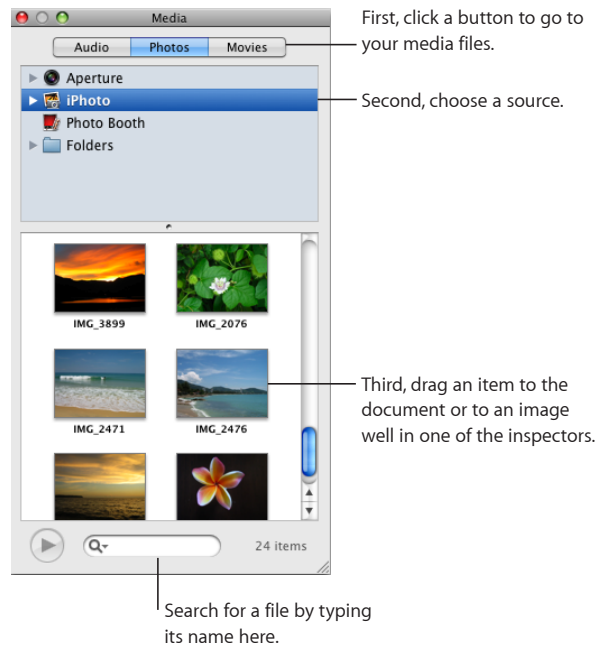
Media

Audio Photos Movies

Aperture
iPhoto
Photo Booth
Folders

IMG_3899
IMG_2076
IMG_2471
IMG_2476

24 items

First, click a button to go to your media files.

Second, choose a source.

Third, drag an item to the document or to an image well in one of the inspectors.

Search for a file by typing its name here.